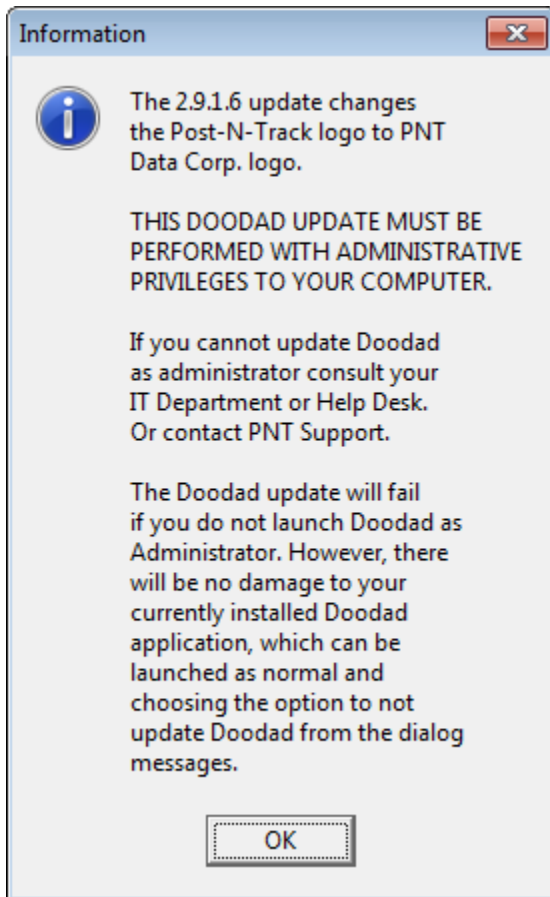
Information

The 2.9.1.6 update changes the Post-N-Track logo to PNT Data Corp. logo.

THIS DOODAD UPDATE MUST BE PERFORMED WITH ADMINISTRATIVE PRIVILEGES TO YOUR COMPUTER.

If you cannot update Doodad as administrator consult your IT Department or Help Desk. Or contact PNT Support.

The Doodad update will fail if you do not launch Doodad as Administrator. However, there will be no damage to your currently installed Doodad application, which can be launched as normal and choosing the option to not update Doodad from the dialog messages.

OK